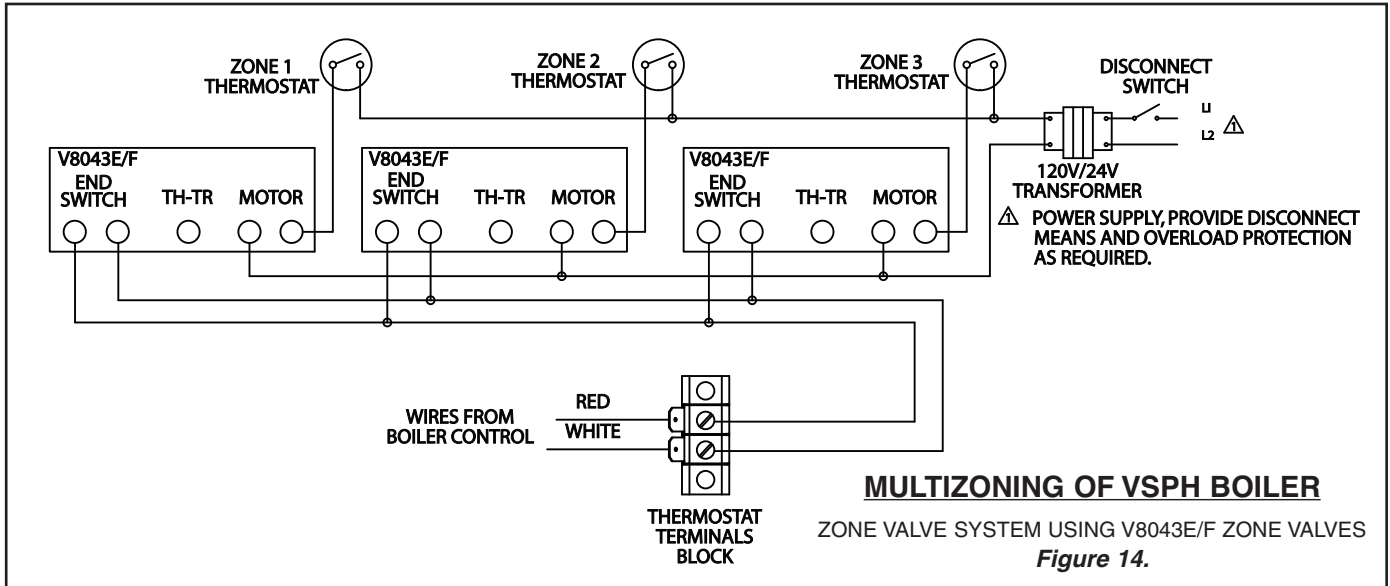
ZONE 1 THERMOSTAT

ZONE 2 THERMOSTAT

ZONE 3 THERMOSTAT

DISCONNECT SWITCH

L1

L2 ⚠

V8043E/F
END SWITCH
TH-TR
MOTOR

V8043E/F
END SWITCH
TH-TR
MOTOR

V8043E/F
END SWITCH
TH-TR
MOTOR

120V/24V TRANSFORMER

⚠ POWER SUPPLY, PROVIDE DISCONNECT MEANS AND OVERLOAD PROTECTION AS REQUIRED.

WIRES FROM BOILER CONTROL

RED

WHITE

THERMOSTAT TERMINALS BLOCK

MULTIZONING OF VSPH BOILER

ZONE VALVE SYSTEM USING V8043E/F ZONE VALVES

Figure 14.